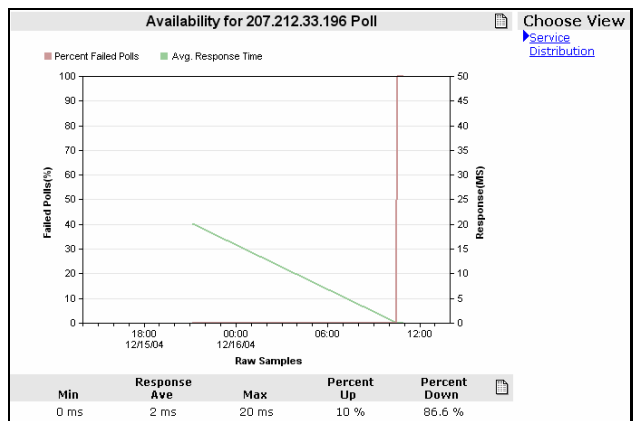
Availability for 207.212.33.196 Poll

Choose View
Service Distribution

Percent Failed Polls
Avg. Response Time

100
90
80
70
60
50
40
30
20
10
0

Failed Polls(%)

50
45
40
35
30
25
20
15
10
5
0

Response(MS)

18:00
12/15/04
00:00
12/16/04
06:00
12:00

Raw Samples

| Min | Response Ave | Max | Percent Up | Percent Down |
|---|---|---|---|---|
| 0 ms | 2 ms | 20 ms | 10 % | 86.6 % |